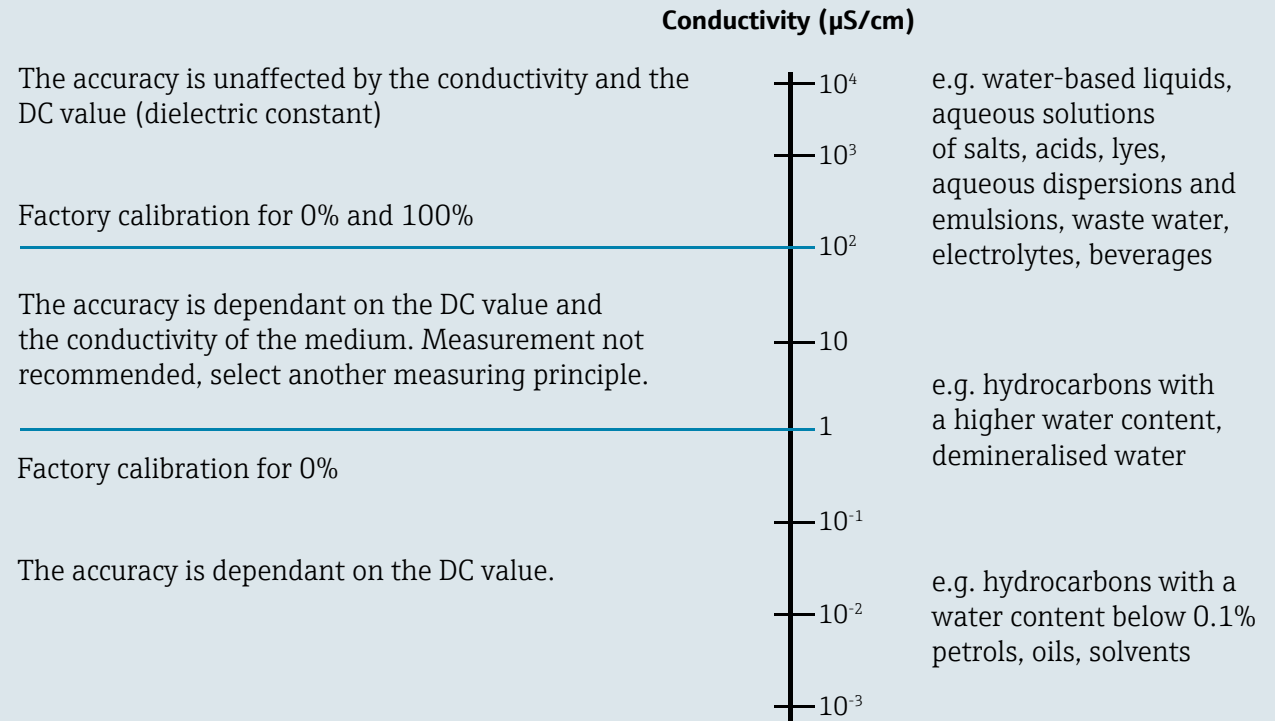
Conductivity (μS/cm)

The accuracy is unaffected by the conductivity and the DC value (dielectric constant)

$10^4$

e.g. water-based liquids, aqueous solutions of salts, acids, lyes, aqueous dispersions and emulsions, waste water, electrolytes, beverages

$10^3$

Factory calibration for 0% and 100%

$10^2$

The accuracy is dependant on the DC value and the conductivity of the medium. Measurement not recommended, select another measuring principle.

10

e.g. hydrocarbons with a higher water content, demineralised water

1

Factory calibration for 0%

$10^{-1}$

The accuracy is dependant on the DC value.

e.g. hydrocarbons with a water content below 0.1% petrols, oils, solvents

$10^{-2}$

$10^{-3}$